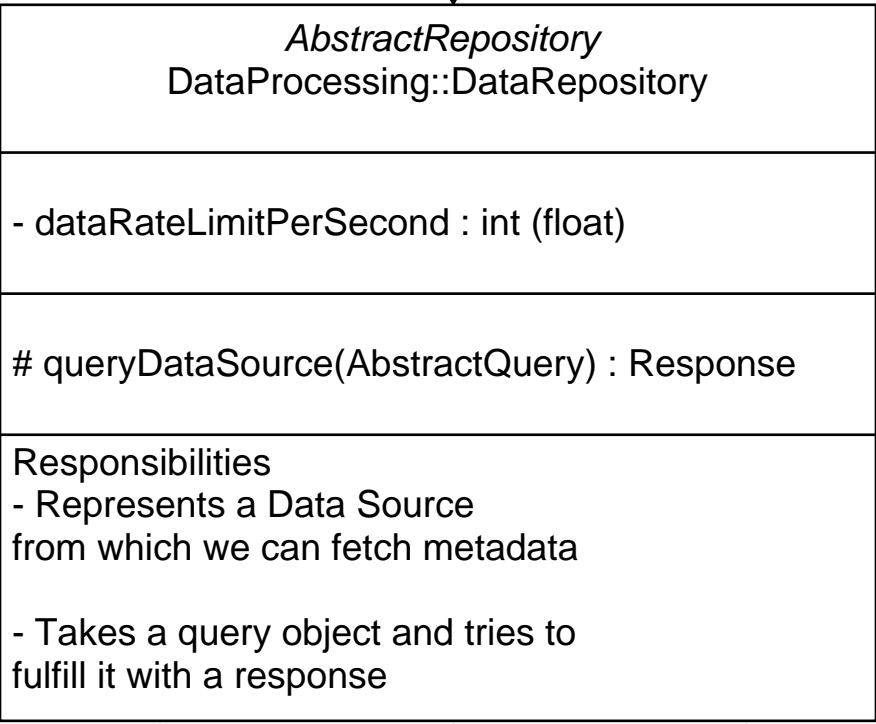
*AbstractRepository*
DataProcessing::DataRepository

- dataRateLimitPerSecond : int (float)

# queryDataSource(AbstractQuery) : Response

Responsibilities
- Represents a Data Source from which we can fetch metadata

- Takes a query object and tries to fulfill it with a response